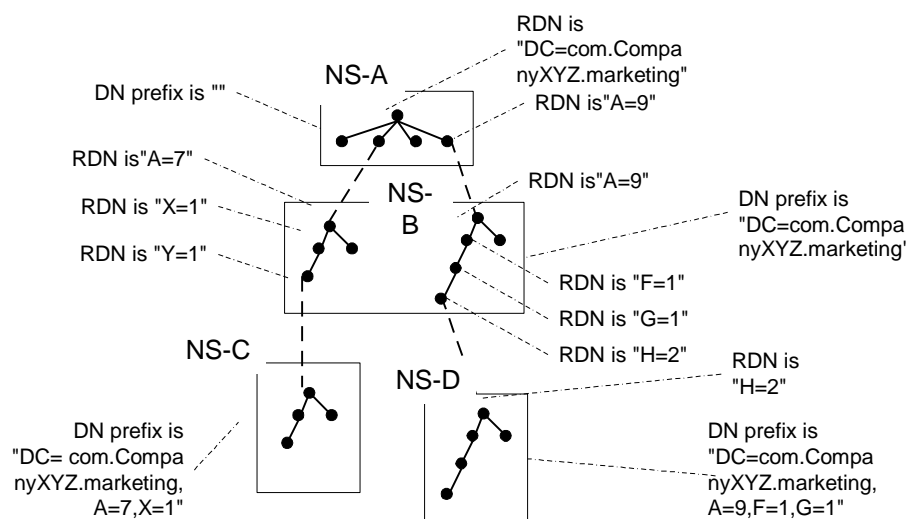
RDN is "DC=com.CompanyXYZ.marketing"

NS-A

DN prefix is ""

RDN is"A=9"

RDN is"A=7"

RDN is"A=9"

NS-B

DN prefix is "DC=com.CompanyXYZ.marketing'

RDN is "X=1"

RDN is "Y=1"

RDN is "F=1"

RDN is "G=1"

RDN is "H=2"

NS-C

RDN is "H=2"

NS-D

DN prefix is "DC= com.CompanyXYZ.marketing, A=7,X=1"

DN prefix is "DC=com.CompanyXYZ.marketing, A=9,F=1,G=1"